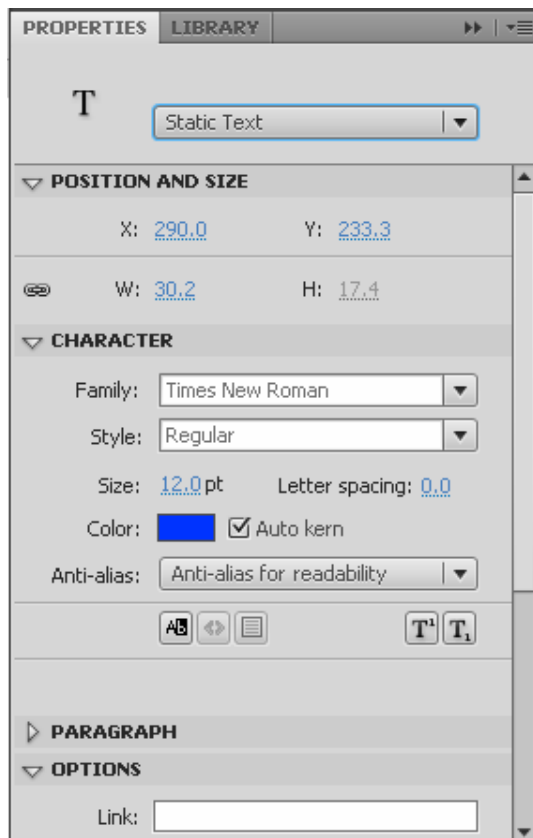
PROPERTIES LIBRARY

T

Static Text

POSITION AND SIZE

X: 290.0 Y: 233.3

W: 30.2 H: 17.4

CHARACTER

Family: Times New Roman

Style: Regular

Size: 12.0 pt Letter spacing: 0.0

Color: Auto kern

Anti-alias: Anti-alias for readability

PARAGRAPH

OPTIONS

Link: